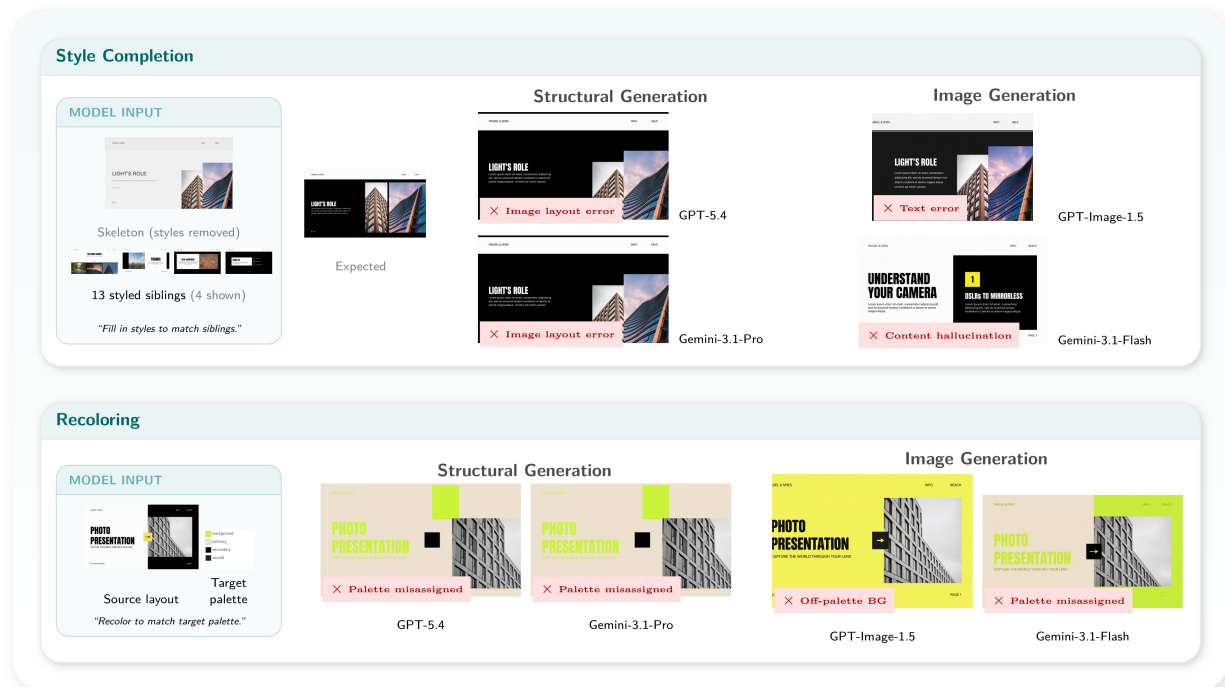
Style Completion

MODEL INPUT

LIGHT'S ROLE

Skeleton (styles removed)

13 styled siblings (4 shown)

"Fill in styles to match siblings."

LIGHT'S ROLE

Expected

Structural Generation

LIGHT'S ROLE

× Image layout error

GPT-5.4

LIGHT'S ROLE

× Image layout error

Gemini-3.1-Pro

Image Generation

LIGHT'S ROLE

× Text error

GPT-Image-1.5

UNDERSTAND YOUR CAMERA

1

DSLRs TO MIRRORLESS

× Content hallucination

Gemini-3.1-Flash

Recoloring

MODEL INPUT

PHOTO PRESENTATION

background
primary
secondary
accent

Source layout

Target palette

"Recolor to match target palette."

Structural Generation

PHOTO PRESENTATION

× Palette missassigned

GPT-5.4

PHOTO PRESENTATION

× Palette missassigned

Gemini-3.1-Pro

Image Generation

PHOTO PRESENTATION

CAPTURE THE WORLD THROUGH YOUR LENS

× Off-palette BG

GPT-Image-1.5

PHOTO PRESENTATION

CAPTURE THE WORLD THROUGH YOUR LENS

× Palette missassigned

Gemini-3.1-Flash